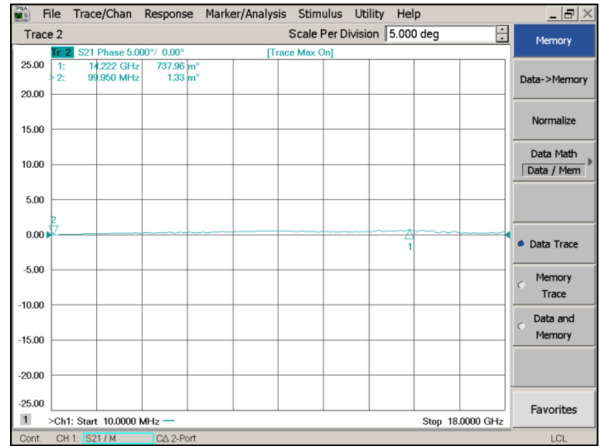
File Trace/Chan Response Marker/Analysis Stimulus Utility Help

Trace 2

Scale Per Division 5.000 deg

Memory

Tr 2 S21 Phase 5.000°/ 0.00°

[Trace Max On]

1: 14.222 GHz 737.96 m°
> 2: 99.950 MHz 1.33 m°

25.00
20.00
15.00
10.00
5.00
0.00
-5.00
-10.00
-15.00
-20.00
-25.00

2

1

Data->Memory

Normalize

Data Math
Data / Mem

Data Trace

Memory Trace

Data and Memory

Favorites

1 >Ch1: Start 10.0000 MHz

Stop 18.0000 GHz

Cont CH 1: S21 / M CΔ 2-Port LCL